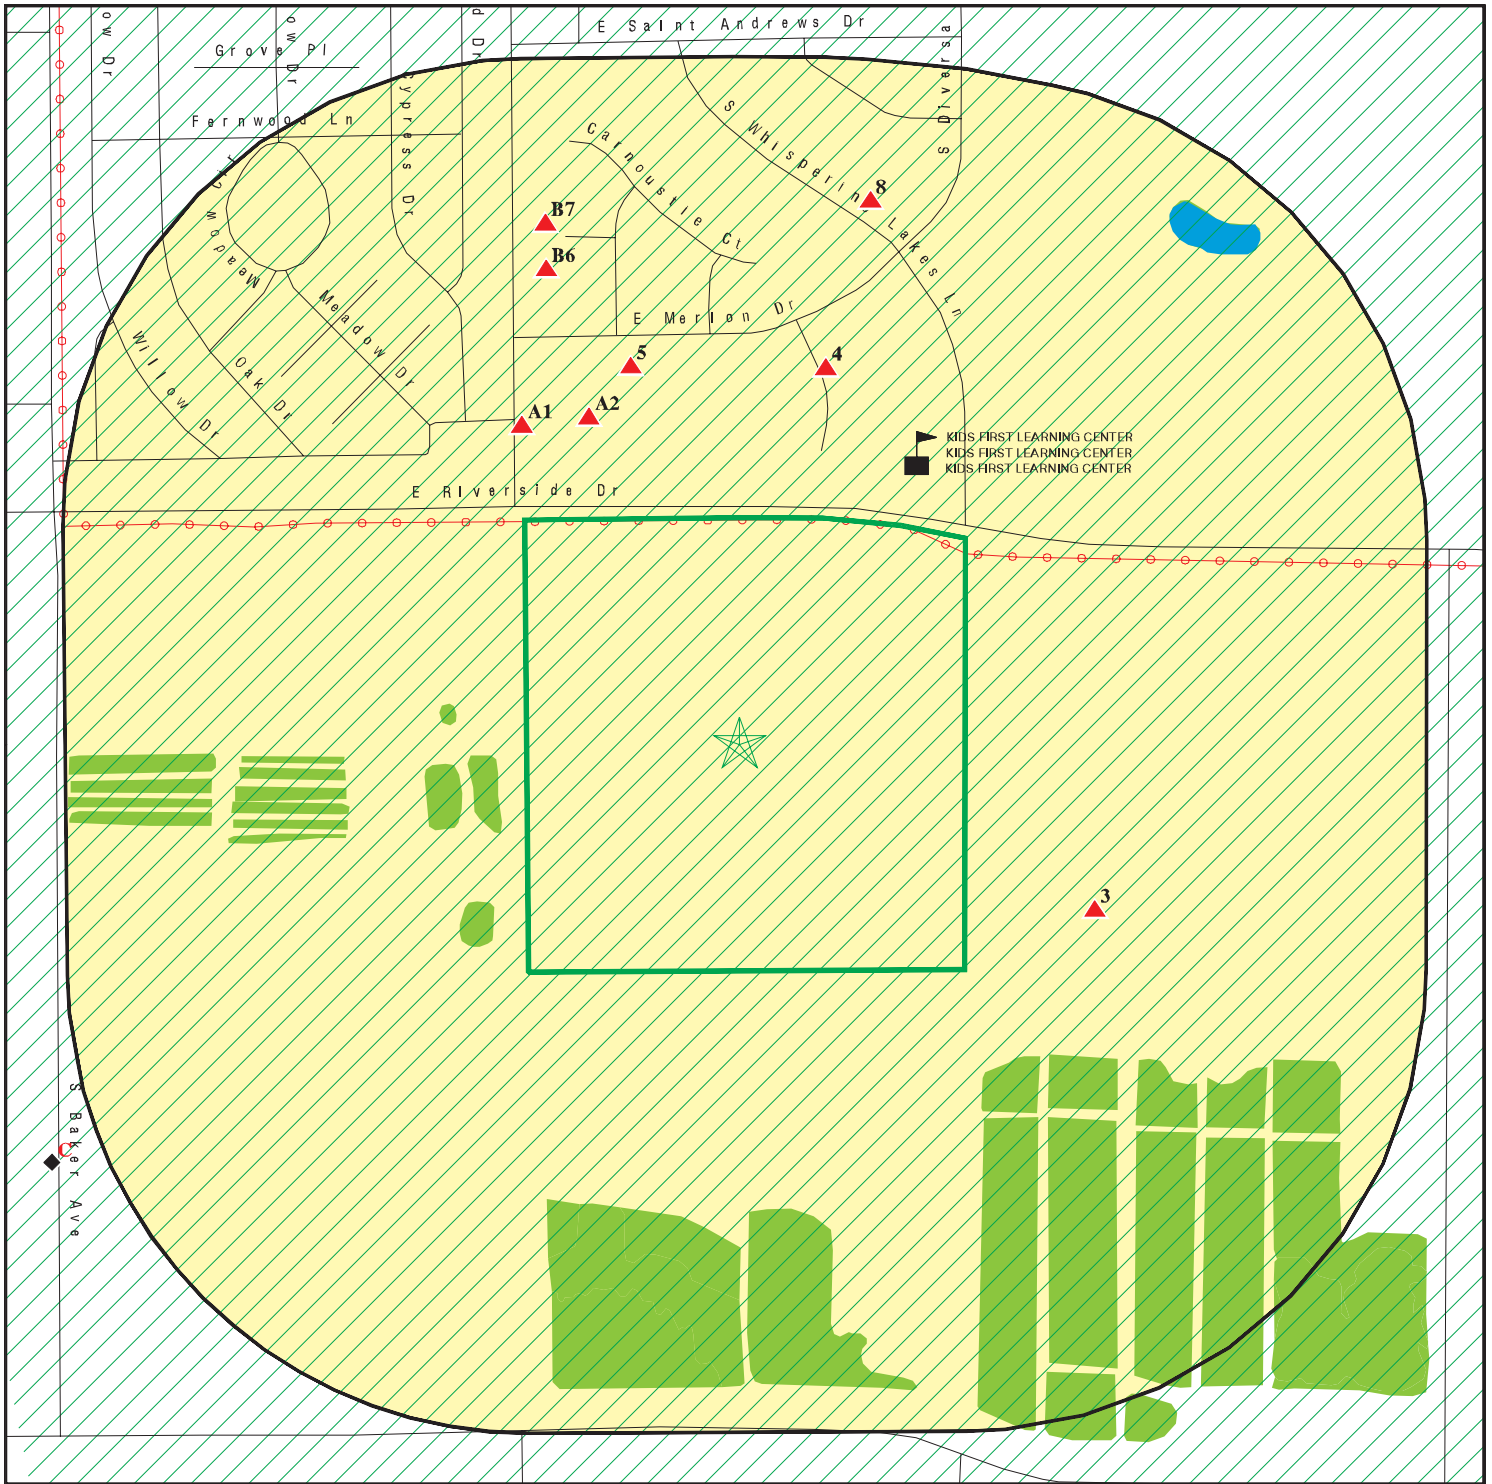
ow Dr
ow Dr
d Dr
E Saint Andrews Dr
Grove Pl
Fernwood Ln
Cypress Dr
S Diversa
S Whispering Lakes Ln
Carnoustie Ct
Meadow
Meadow Dr
Willow Dr
Oak Dr
B7
B6
8
E Merion Dr
5
4
A1
A2
KIDS FIRST LEARNING CENTER
KIDS FIRST LEARNING CENTER
KIDS FIRST LEARNING CENTER
E Riverside Dr
3
S Baker Ave
C